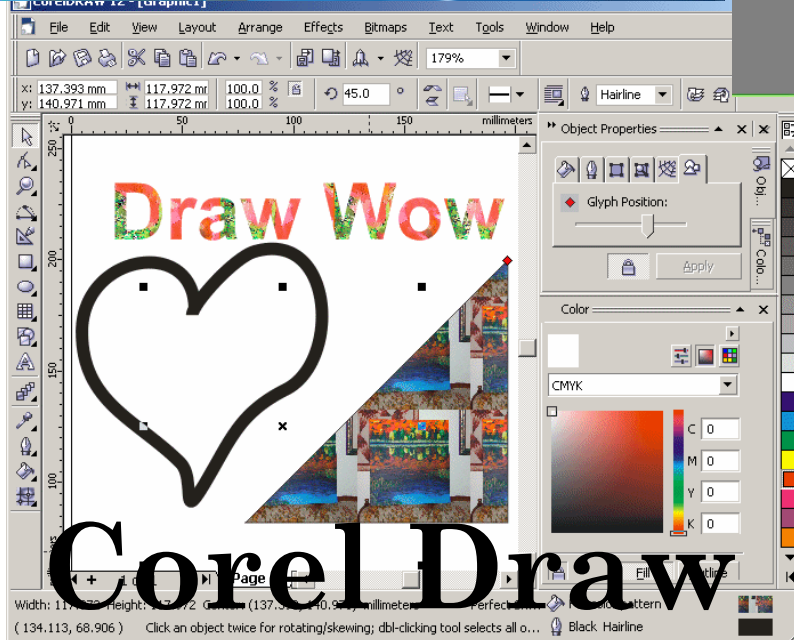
CorelDRAW 12 - [Graphic1]

File Edit View Layout Arrange Effects Bitmaps Text Tools Window Help

179%

x: 137.393 mm
y: 140.971 mm
117.972 mm
117.972 mm
100.0 %
100.0 %
45.0 °
Hairline

50 100 150 millimeters
250
200
150
100

Draw Wow

Object Properties
Glyph Position:
Apply

Color
CMYK
C 0
M 0
Y 0
K 0

Obj...
Colo...

Page
Fill
Outline

Corel Draw

Width: 117.972 Height: 117.972 Center: (137.393, 140.971) millimeters
Perfect
Pattern
( 134.113, 68.906 )
Click an object twice for rotating/skewing; dbl-clicking tool selects all o...
Black Hairline